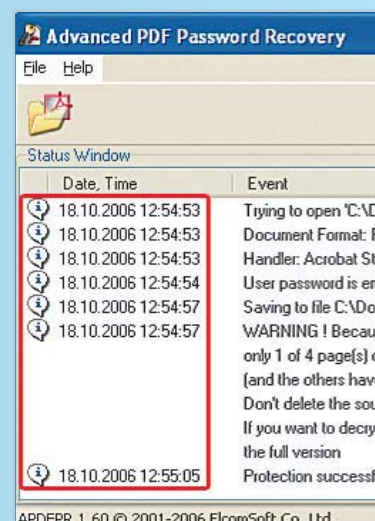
Advanced PDF Password Recovery

File Help

Status Window

| Date, Time | Event |
|---|---|
| 18.10.2006 12:54:53 | Trying to open 'C:\D |
| 18.10.2006 12:54:53 | Document Format: F |
| 18.10.2006 12:54:53 | Handler: Acrobat St |
| 18.10.2006 12:54:54 | User password is er |
| 18.10.2006 12:54:57 | Saving to file C:\Do |
| 18.10.2006 12:54:57 | WARNING ! Becau |
| | only 1 of 4 page(s) c |
| | (and the others hav |
| | Don't delete the sou |
| | If you want to decry |
| | the full version |
| 18.10.2006 12:55:05 | Protection successf |

APDFPR 1.60 © 2001-2006 ElcomSoft Co. Ltd.